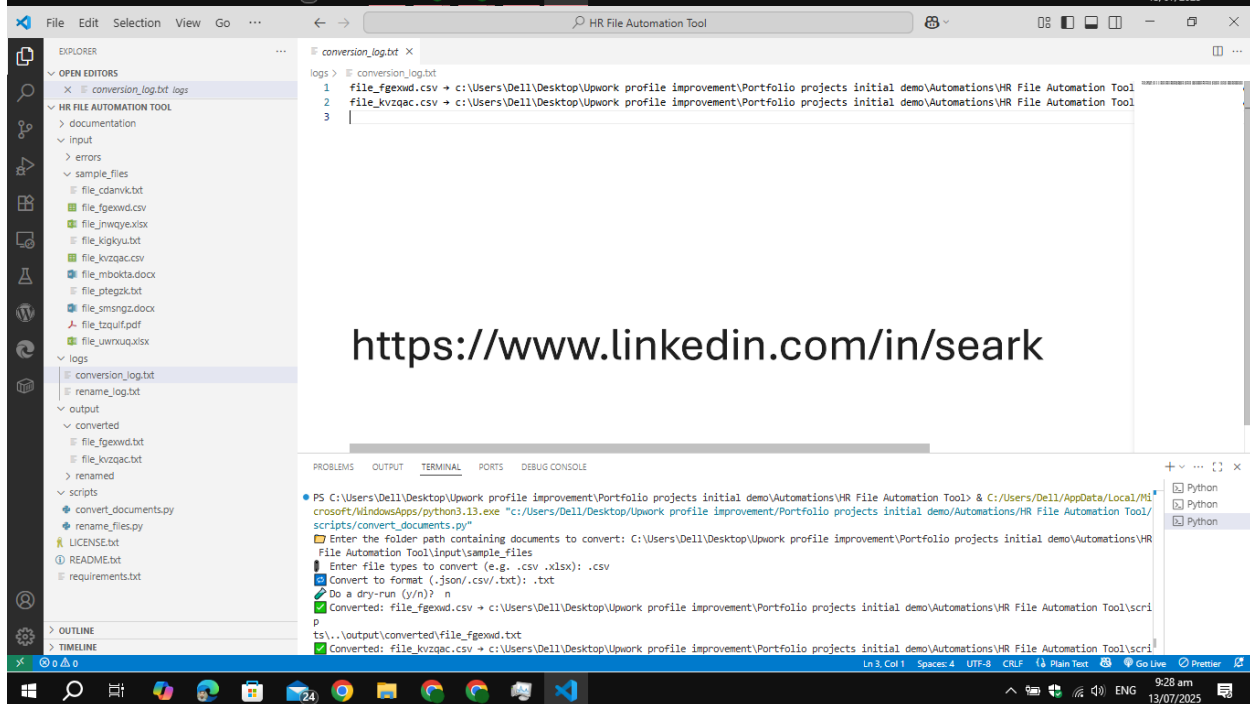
File Edit Selection View Go ···

HR File Automation Tool

EXPLORER ···
OPEN EDITORS
× conversion_log.txt logs
HR FILE AUTOMATION TOOL
> documentation
input
> errors
sample_files
file_cdanvk.txt
file_fgexwd.csv
file_jnwqye.xlsx
file_kigkyu.txt
file_kvzqac.csv
file_mbokta.docx
file_ptegzk.txt
file_smsngz.docx
file_tzqulf.pdf
file_uwrxuq.xlsx
logs
conversion_log.txt
rename_log.txt
output
converted
file_fgexwd.txt
file_kvzqac.txt
> renamed
scripts
convert_documents.py
rename_files.py
LICENSE.txt
README.txt
requirements.txt
> OUTLINE
> TIMELINE

conversion_log.txt ×
logs > conversion_log.txt
1 file_fgexwd.csv → c:\Users\Dell\Desktop\Upwork profile improvement\Portfolio projects initial demo\Automations\HR File Automation Tool
2 file_kvzqac.csv → c:\Users\Dell\Desktop\Upwork profile improvement\Portfolio projects initial demo\Automations\HR File Automation Tool
3

https://www.linkedin.com/in/seark

PROBLEMS OUTPUT TERMINAL PORTS DEBUG CONSOLE

PS C:\Users\Dell\Desktop\Upwork profile improvement\Portfolio projects initial demo\Automations\HR File Automation Tool> & C:/Users/Dell/AppData/Local/Microsoft/WindowsApps/python3.13.exe "c:/Users/Dell/Desktop/Upwork profile improvement/Portfolio projects initial demo/Automations/HR File Automation Tool/scripts/convert_documents.py"
Enter the folder path containing documents to convert: C:\Users\Dell\Desktop\Upwork profile improvement\Portfolio projects initial demo\Automations\HR File Automation Tool\input\sample_files
Enter file types to convert (e.g. .csv .xlsx): .csv
Convert to format (.json/.csv/.txt): .txt
Do a dry-run (y/n)? n
Converted: file_fgexwd.csv → c:\Users\Dell\Desktop\Upwork profile improvement\Portfolio projects initial demo\Automations\HR File Automation Tool\scrip
ts\..\output\converted\file_fgexwd.txt
Converted: file_kvzqac.csv → c:\Users\Dell\Desktop\Upwork profile improvement\Portfolio projects initial demo\Automations\HR File Automation Tool\scri

Python
Python
Python

⊗ 0 ⚠ 0 Ln 3, Col 1 Spaces: 4 UTF-8 CRLF Plain Text Go Live Prettier

24 ENG 9:28 am 13/07/2025